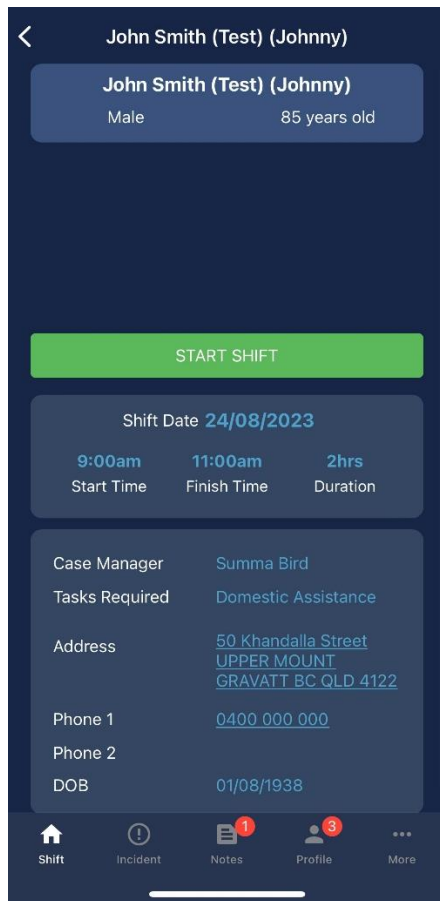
John Smith (Test) (Johnny)

John Smith (Test) (Johnny)
Male 85 years old

START SHIFT

Shift Date 24/08/2023

9:00am Start Time
11:00am Finish Time
2hrs Duration

Case Manager Summa Bird
Tasks Required Domestic Assistance
Address 50 Khandalla Street UPPER MOUNT GRAVATT BC QLD 4122
Phone 1 0400 000 000
Phone 2
DOB 01/08/1938

Shift
Incident
1 Notes
3 Profile
More